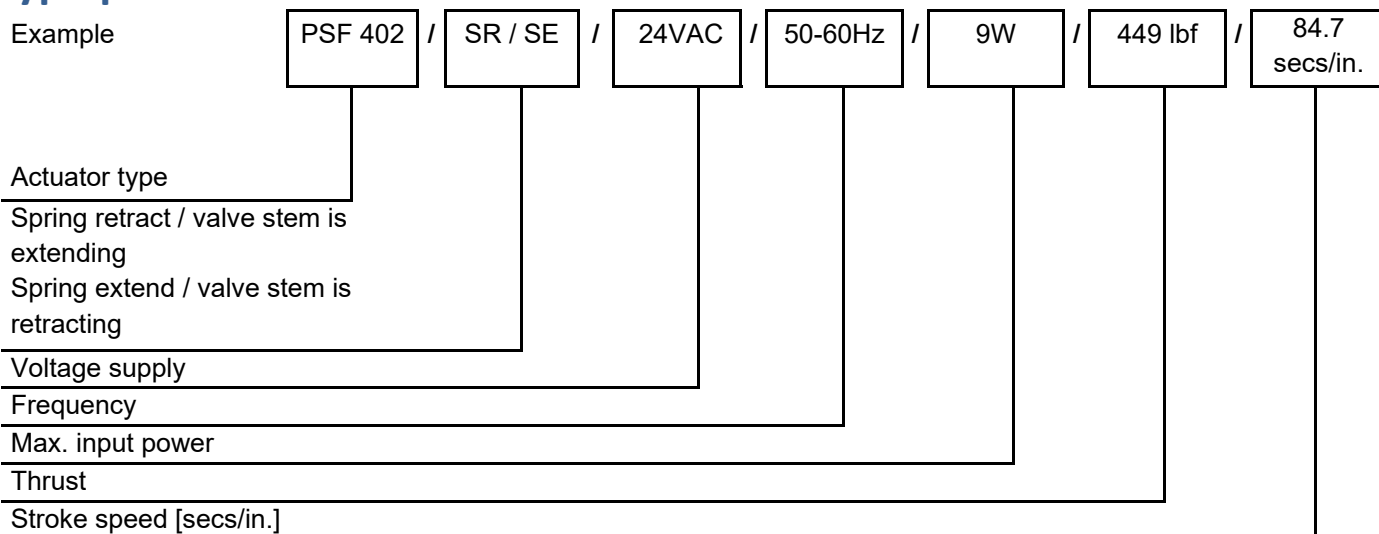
Example

PSF 402 / SR / SE / 24VAC / 50-60Hz / 9W / 449 lbf / 84.7 secs/in.

Actuator type

Spring retract / valve stem is extending
Spring extend / valve stem is retracting

Voltage supply

Frequency

Max. input power

Thrust

Stroke speed [secs/in.]